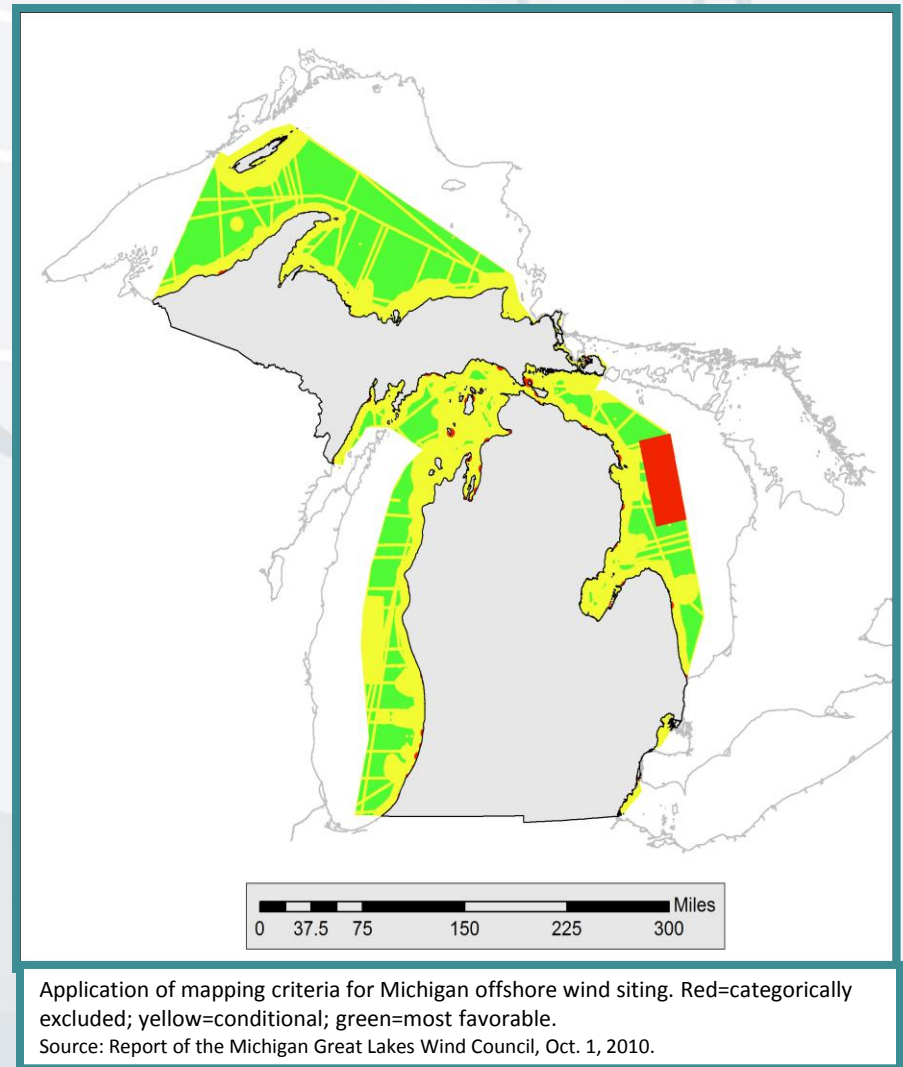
Miles
0 37.5 75 150 225 300

Application of mapping criteria for Michigan offshore wind siting. Red=categorically excluded; yellow=conditional; green=most favorable.
Source: Report of the Michigan Great Lakes Wind Council, Oct. 1, 2010.